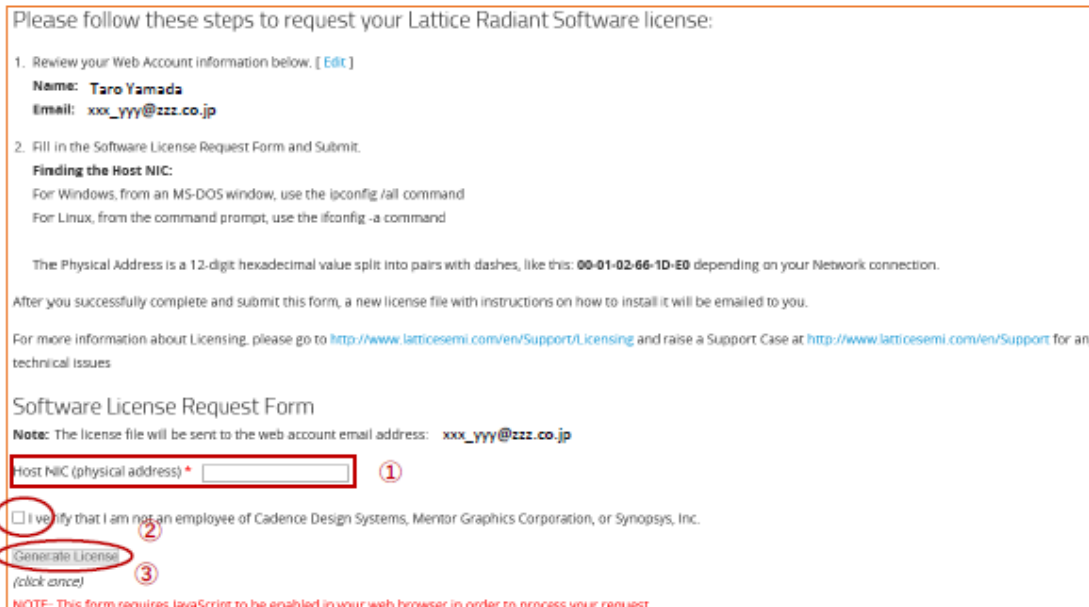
Please follow these steps to request your Lattice Radiant Software license:

1. Review your Web Account information below. [ Edit ]

Name: Taro Yamada

Email: xxx_yyy@zzz.co.jp

2. Fill in the Software License Request Form and Submit.

Finding the Host NIC:

For Windows, from an MS-DOS window, use the ipconfig /all command

For Linux, from the command prompt, use the ifconfig -a command

The Physical Address is a 12-digit hexadecimal value split into pairs with dashes, like this: 00-01-02-66-1D-E0 depending on your Network connection.

After you successfully complete and submit this form, a new license file with instructions on how to install it will be emailed to you.

For more information about Licensing, please go to http://www.latticesemi.com/en/Support/Licensing and raise a Support Case at http://www.latticesemi.com/en/Support for an technical issues

Software License Request Form

Note: The license file will be sent to the web account email address: xxx_yyy@zzz.co.jp

Host NIC (physical address) * ①

I verify that I am not an employee of Cadence Design Systems, Mentor Graphics Corporation, or Synopsys, Inc.

②

Generate License

③

(click once)

NOTE: This form requires JavaScript to be enabled in your web browser in order to process your request.